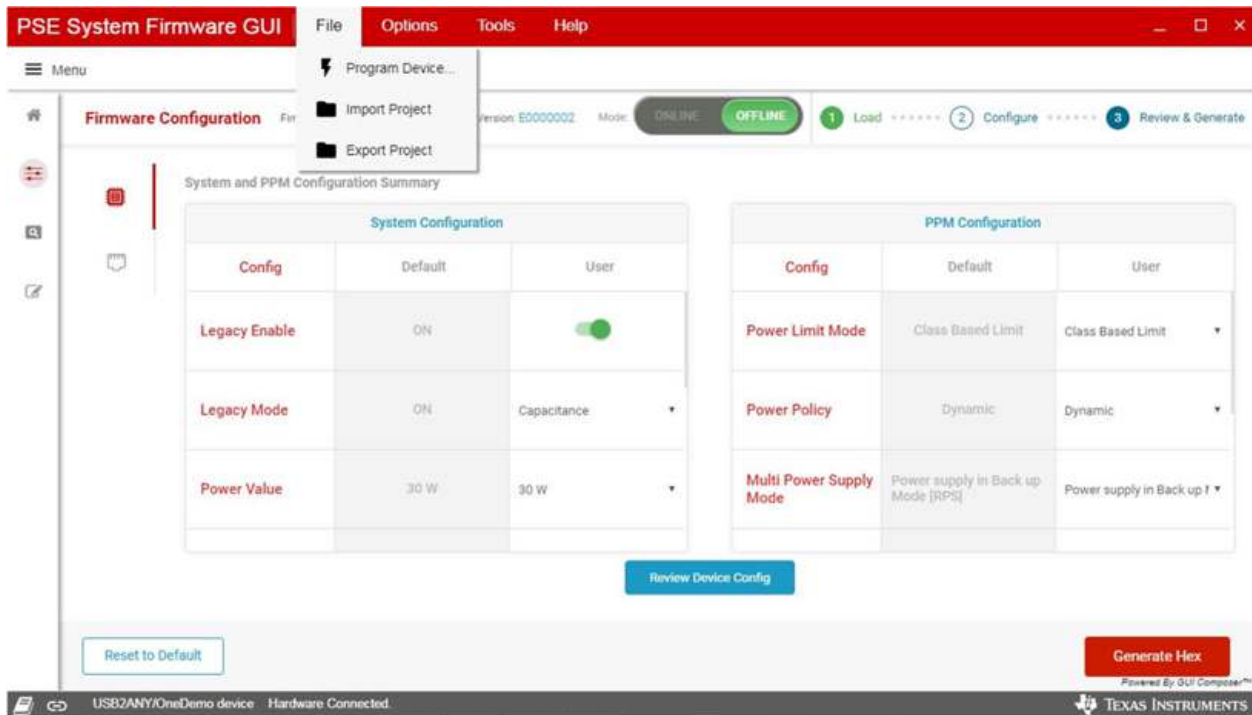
PSE System Firmware GUI File Options Tools Help

Menu

Program Device...

Import Project

Export Project

Firmware Configuration Fir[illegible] Version: E0000002 Mode: ONLINE OFFLINE

1 Load 2 Configure 3 Review & Generate

System and PPM Configuration Summary

| System Configuration | | |
|---|---|---|
| Config | Default | User |
| Legacy Enable | ON | |
| Legacy Mode | ON | Capacitance |
| Power Value | 30 W | 30 W |

| PPM Configuration | | |
|---|---|---|
| Config | Default | User |
| Power Limit Mode | Class Based Limit | Class Based Limit |
| Power Policy | Dynamic | Dynamic |
| Multi Power Supply Mode | Power supply in Back up Mode [RPS] | Power supply in Back up I |

Review Device Config

Reset to Default

Generate Hex

Powered By GUI Composer™

USB2ANY/OneDemo device Hardware Connected.

Texas Instruments